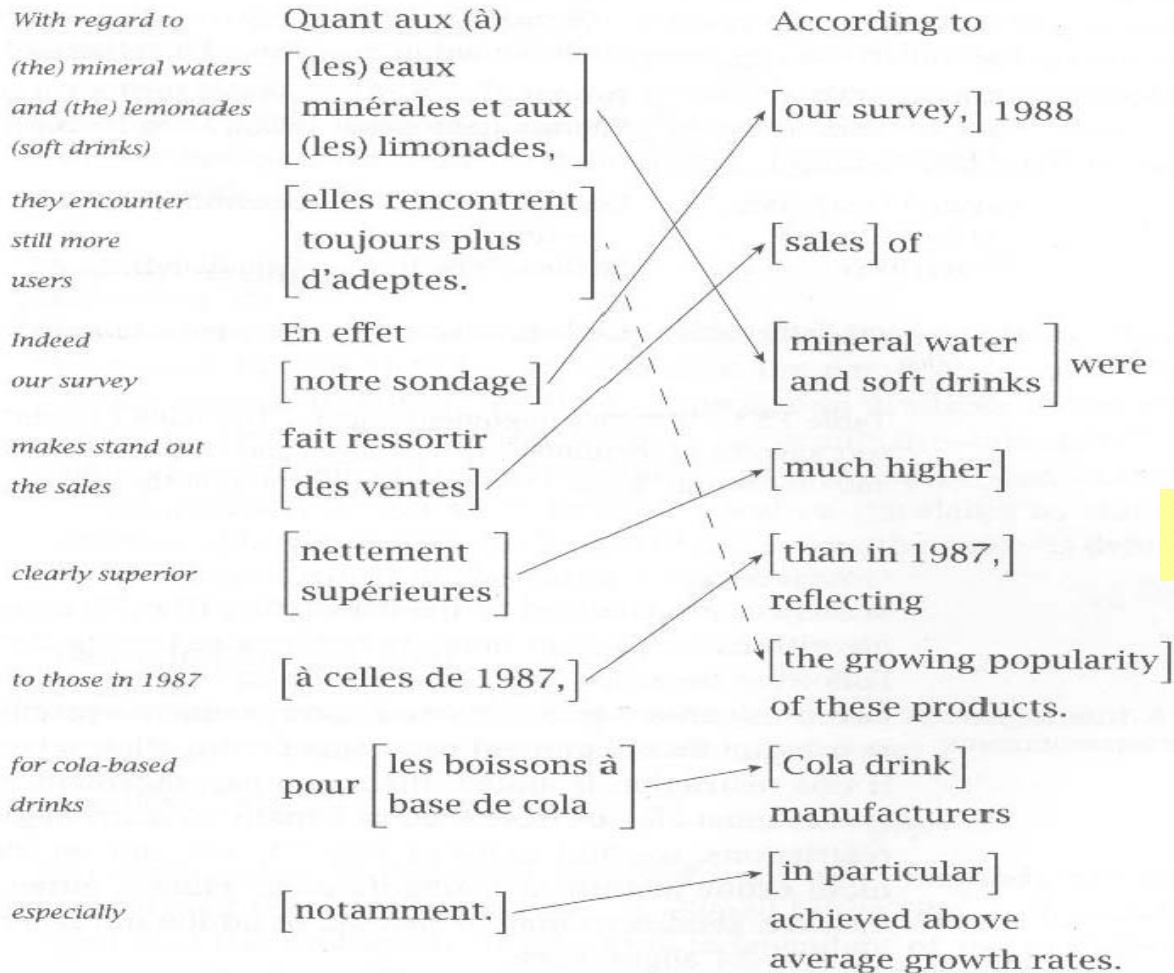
With regard to
(the) mineral waters
and (the) lemonades
(soft drinks)

Quant aux (à)
[(les) eaux minérales et aux (les) limonades,]

According to
[our survey,] 1988

they encounter
still more
users

[elles rencontrent toujours plus d'adeptes.]

[sales] of

Indeed
our survey

En effet
[notre sondage]

[mineral water and soft drinks] were

makes stand out
the sales

fait ressortir
[des ventes]

[much higher]

clearly superior

[nettement supérieures]

[than in 1987,]
reflecting

to those in 1987

[à celles de 1987,]

[the growing popularity]
of these products.

for cola-based
drinks

pour [les boissons à base de cola]

[Cola drink]
manufacturers

especially

[notamment.]

[in particular]
achieved above average growth rates.